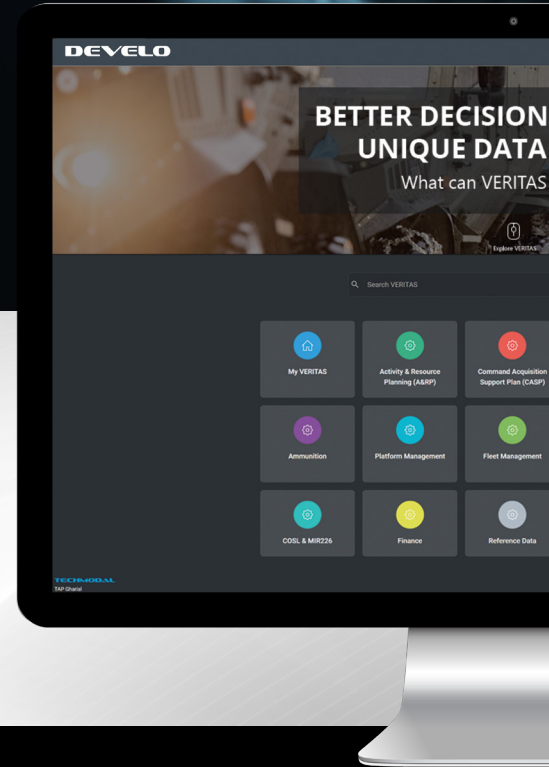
DEVELO

BETTER DECISION
UNIQUE DATA
What can VERITAS

Explore VERITAS

Search VERITAS

My VERITAS

Activity & Resource Planning (A&RP)

Command Acquisition Support Plan (CASP)

Ammunition

Platform Management

Fleet Management

COSL & MIR226

Finance

Reference Data

TECHMODAL
TAP Gharial